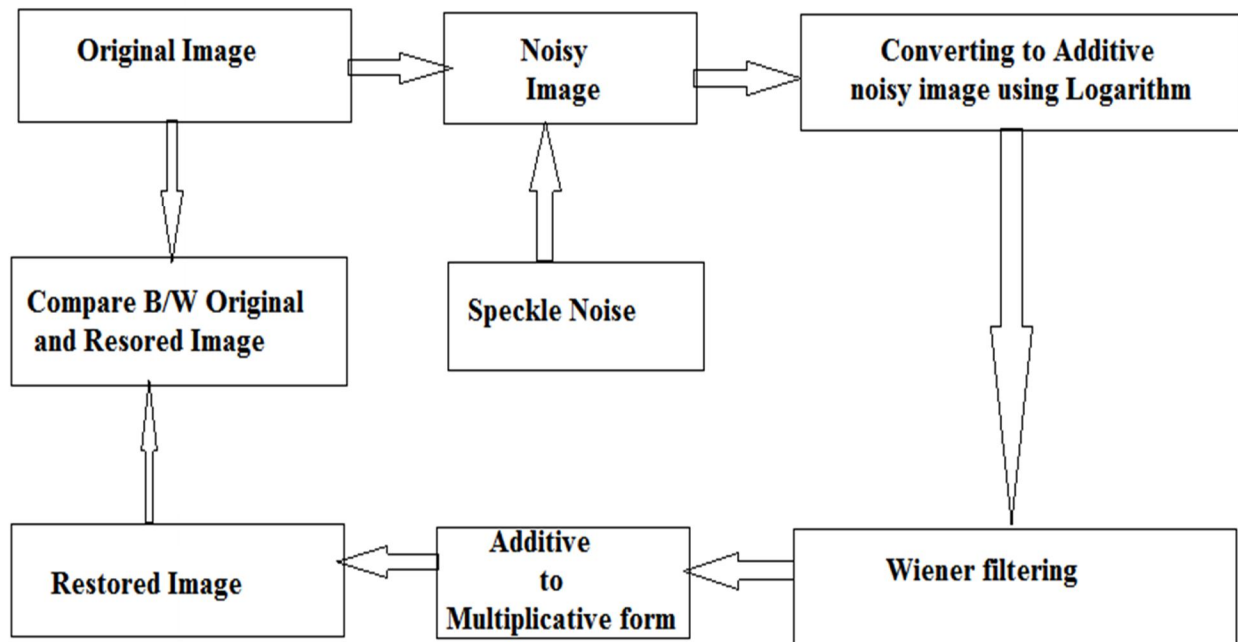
Original Image

Noisy Image

Converting to Additive noisy image using Logarithm

Compare B/W Original and Resored Image

Speckle Noise

Restored Image

Additive to Multiplicative form

Wiener filtering